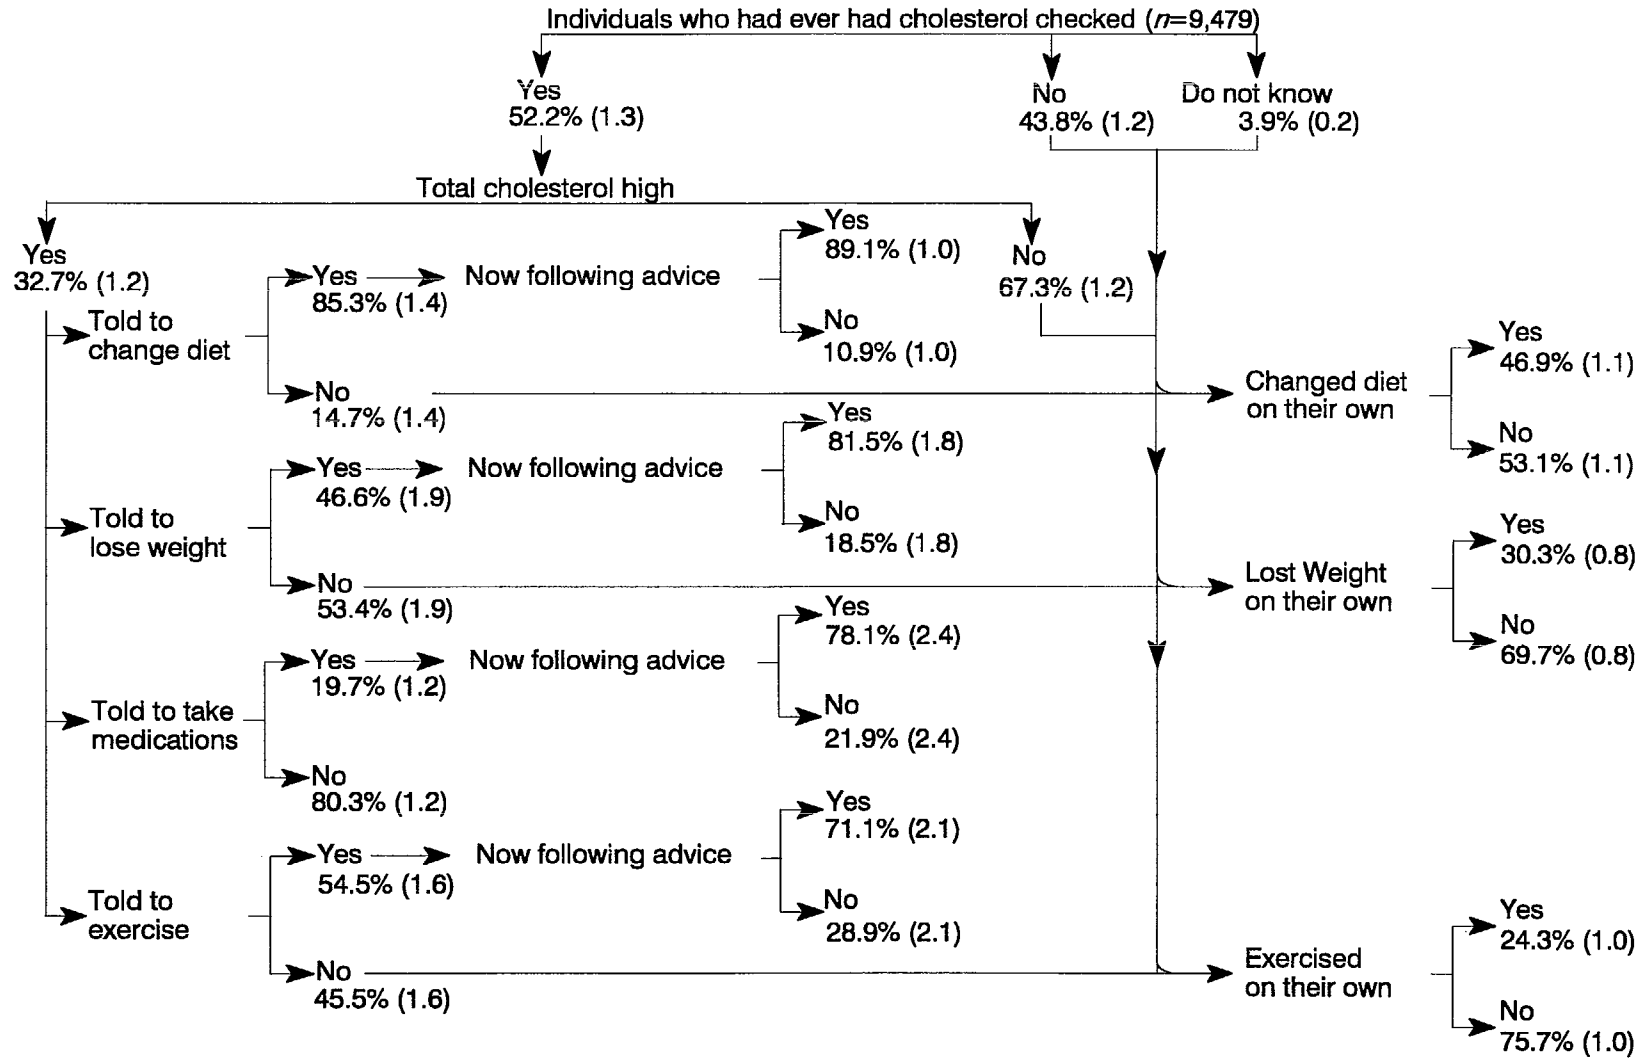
Individuals who had ever had cholesterol checked ($n$=9,479)

Yes
52.2% (1.3)

No
43.8% (1.2)

Do not know
3.9% (0.2)

Total cholesterol high

Yes
32.7% (1.2)

No
67.3% (1.2)

Told to change diet

Yes
85.3% (1.4)

Now following advice

Yes
89.1% (1.0)

No
10.9% (1.0)

No
14.7% (1.4)

Changed diet on their own

Yes
46.9% (1.1)

No
53.1% (1.1)

Told to lose weight

Yes
46.6% (1.9)

Now following advice

Yes
81.5% (1.8)

No
18.5% (1.8)

No
53.4% (1.9)

Lost Weight on their own

Yes
30.3% (0.8)

No
69.7% (0.8)

Told to take medications

Yes
19.7% (1.2)

Now following advice

Yes
78.1% (2.4)

No
21.9% (2.4)

No
80.3% (1.2)

Told to exercise

Yes
54.5% (1.6)

Now following advice

Yes
71.1% (2.1)

No
28.9% (2.1)

No
45.5% (1.6)

Exercised on their own

Yes
24.3% (1.0)

No
75.7% (1.0)